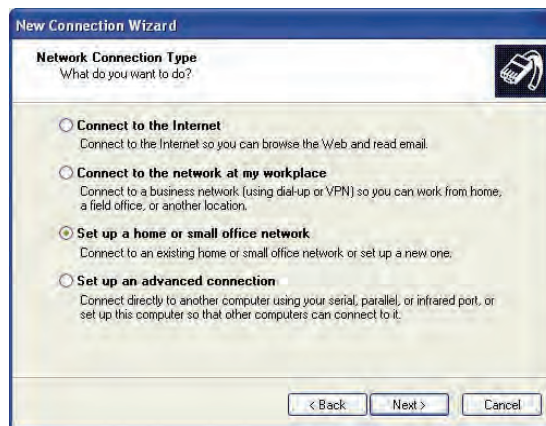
New Connection Wizard

Network Connection Type
What do you want to do?

Connect to the Internet
Connect to the Internet so you can browse the Web and read email.

Connect to the network at my workplace
Connect to a business network (using dial-up or VPN) so you can work from home, a field office, or another location.

Set up a home or small office network
Connect to an existing home or small office network or set up a new one.

Set up an advanced connection
Connect directly to another computer using your serial, parallel, or infrared port, or set up this computer so that other computers can connect to it.

< Back
Next >
Cancel